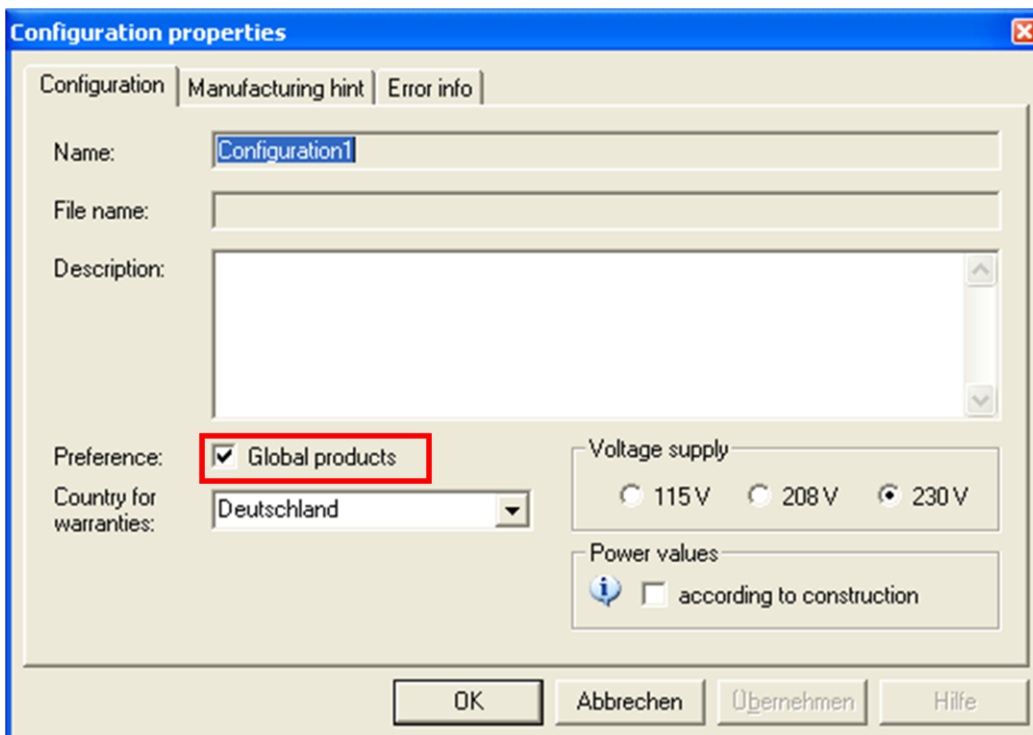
Configuration properties

Configuration | Manufacturing hint | Error info

Name: Configuration1

File name:

Description:

Preference: Global products

Country for warranties: Deutschland

Voltage supply
115 V 208 V 230 V

Power values
according to construction

OK Abbrechen Übernehmen Hilfe